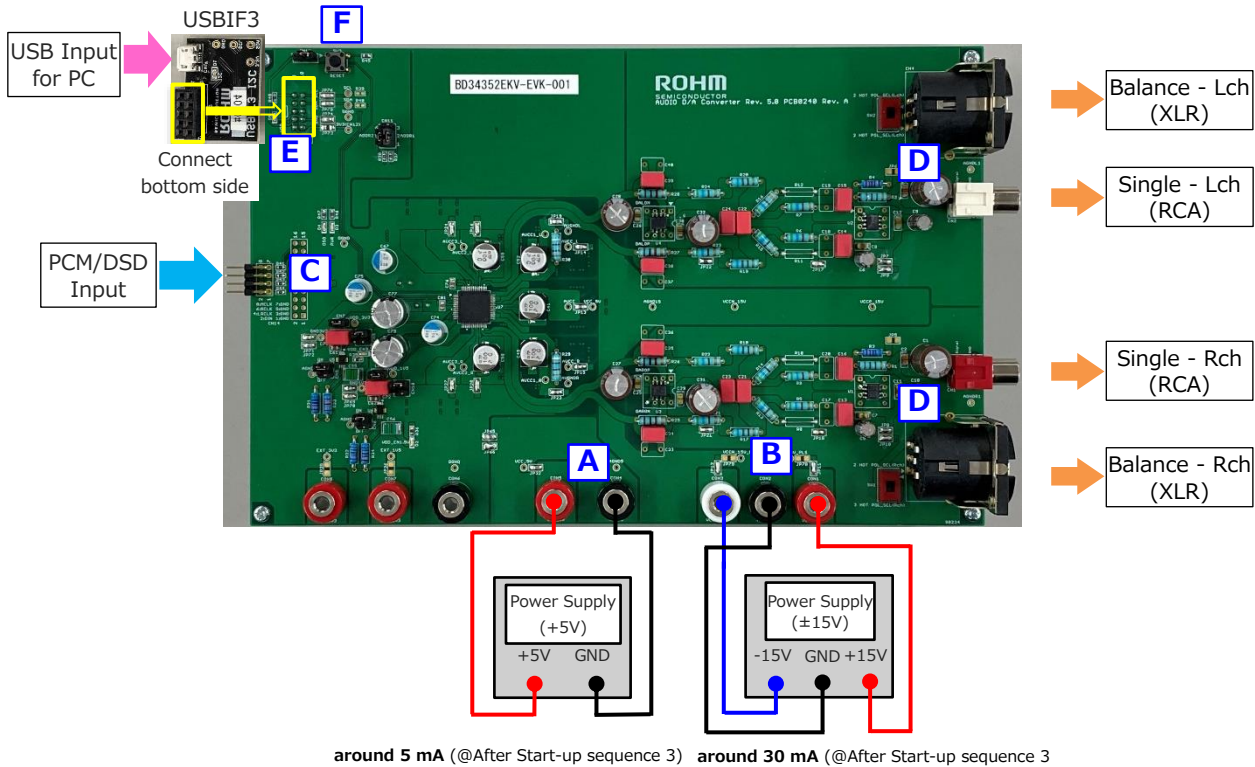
USBIF3

F

USB Input for PC

Connect bottom side

E

BD34352EKV-EVK-001

ROHM SEMICONDUCTOR
AUDIO D/A Converter Rev. 5.0 PCB0240 Rev. A

Balance - Lch (XLR)

D

Single - Lch (RCA)

PCM/DSD Input

C

Single - Rch (RCA)

D

Balance - Rch (XLR)

A

B

Power Supply (+5V)
+5V GND

Power Supply (±15V)
-15V GND +15V

**around 5 mA** (@After Start-up sequence 3) **around 30 mA** (@After Start-up sequence 3